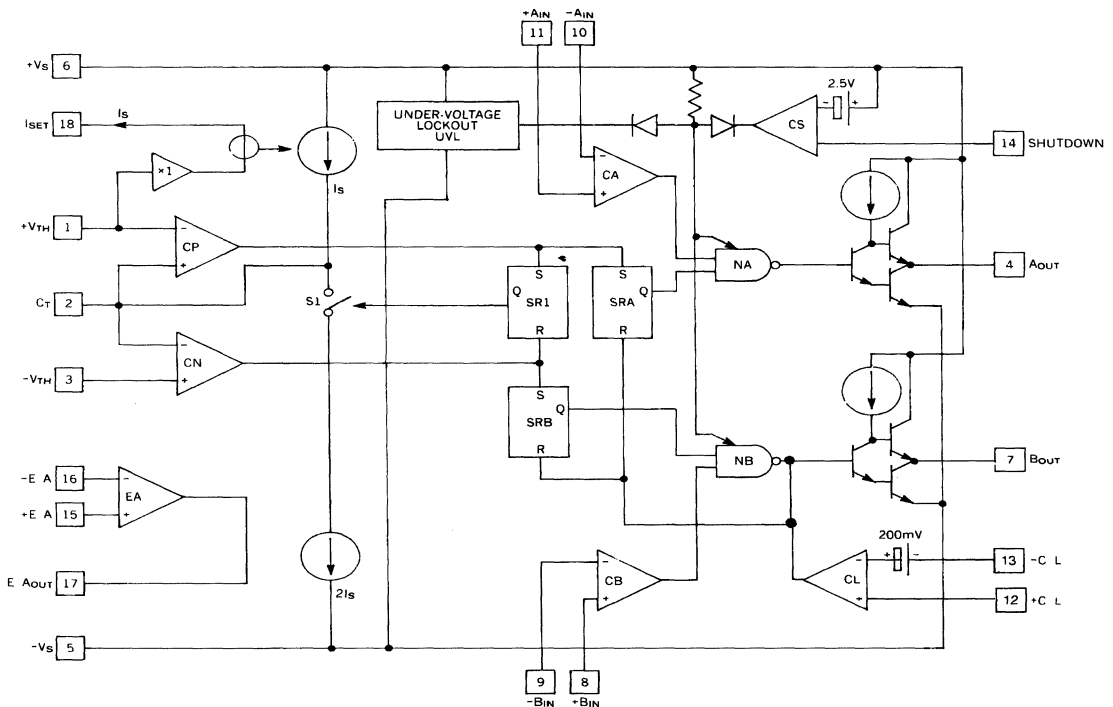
$+A_{IN}$ 11
$-A_{IN}$ 10

$+V_S$ 6
$I_{SET}$ 18
$I_S$
×1
$+V_{TH}$ 1
$C_T$ 2
$-V_{TH}$ 3
$-E A$ 16
$+E A$ 15
$E A_{OUT}$ 17
$-V_S$ 5

$I_S$
S1
$2I_S$

CP
CN
EA

UNDER-VOLTAGE LOCKOUT UVL

CA
CS
2.5V

S Q SR1 R
S SRA Q R
S SRB Q R

NA
NB

14 SHUTDOWN
4 $A_{OUT}$
7 $B_{OUT}$

200mV
CL
13 $-C L$
12 $+C L$

CB
9 $-B_{IN}$
8 $+B_{IN}$